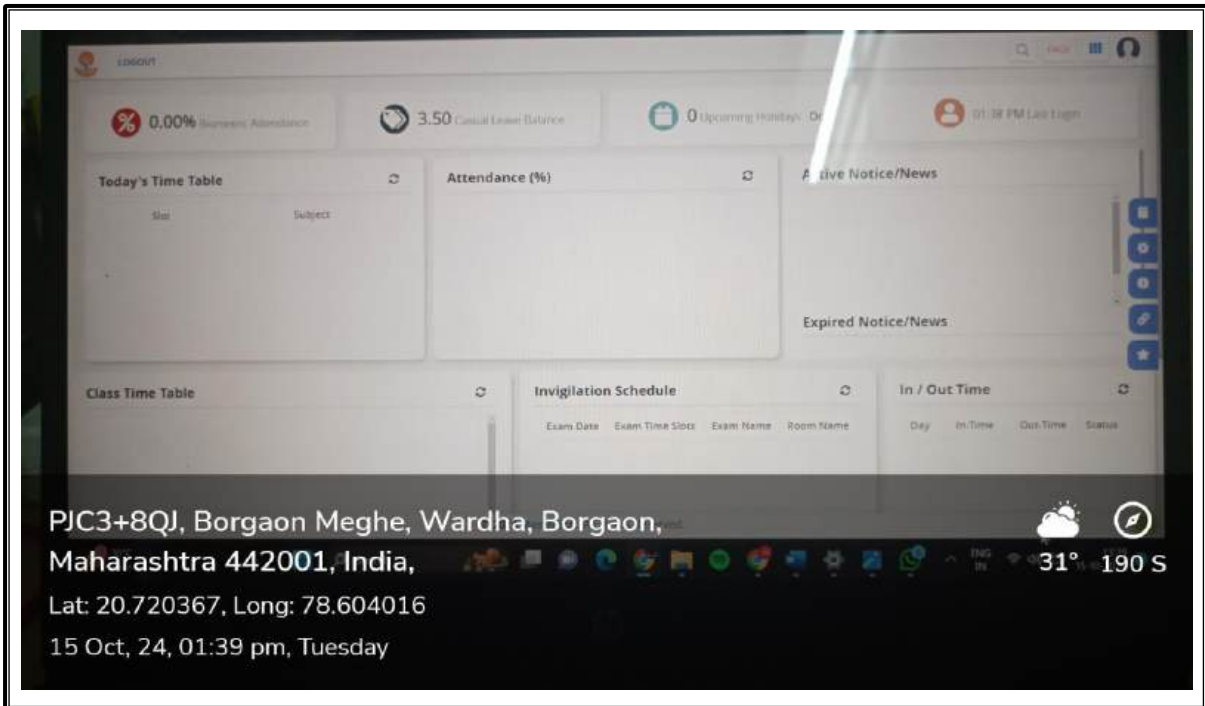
LOGOUT

0.00% Biometric Attendance

3.50 Casual Leave Balance

0 Upcoming Holidays

01:38 PM Last Login

Today's Time Table

Slot Subject

Attendance (%)

A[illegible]tive Notice/News

Expired Notice/News

Class Time Table

Invigilation Schedule

Exam Date Exam Time Slots Exam Name Room Name

In / Out Time

Day In-Time Out-Time Status

PJC3+8QJ, Borgaon Meghe, Wardha, Borgaon, Maharashtra 442001, India,

Lat: 20.720367, Long: 78.604016

15 Oct, 24, 01:39 pm, Tuesday

31°

190 S

ENG IN